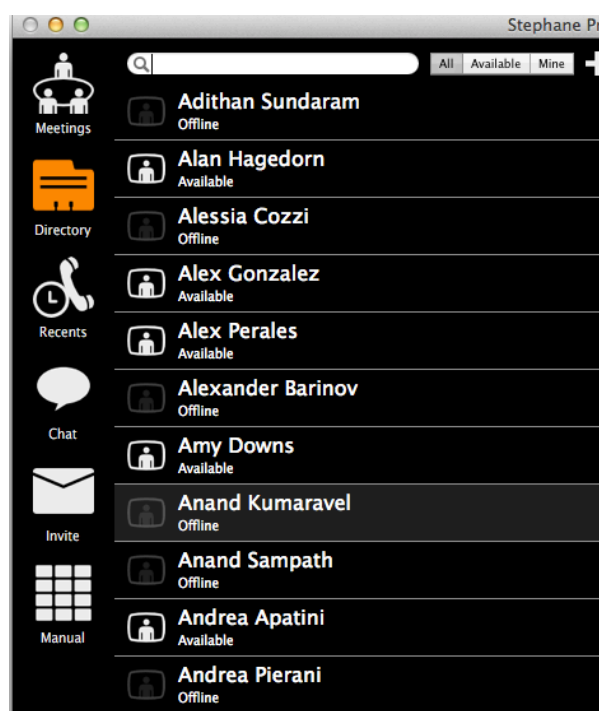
Stephane P

Meetings

Directory

Recents

Chat

Invite

Manual

All Available Mine

Adithan Sundaram
Offline

Alan Hagedorn
Available

Alessia Cozzi
Offline

Alex Gonzalez
Available

Alex Perales
Available

Alexander Barinov
Offline

Amy Downs
Available

Anand Kumaravel
Offline

Anand Sampath
Offline

Andrea Apatini
Available

Andrea Pierani
Offline